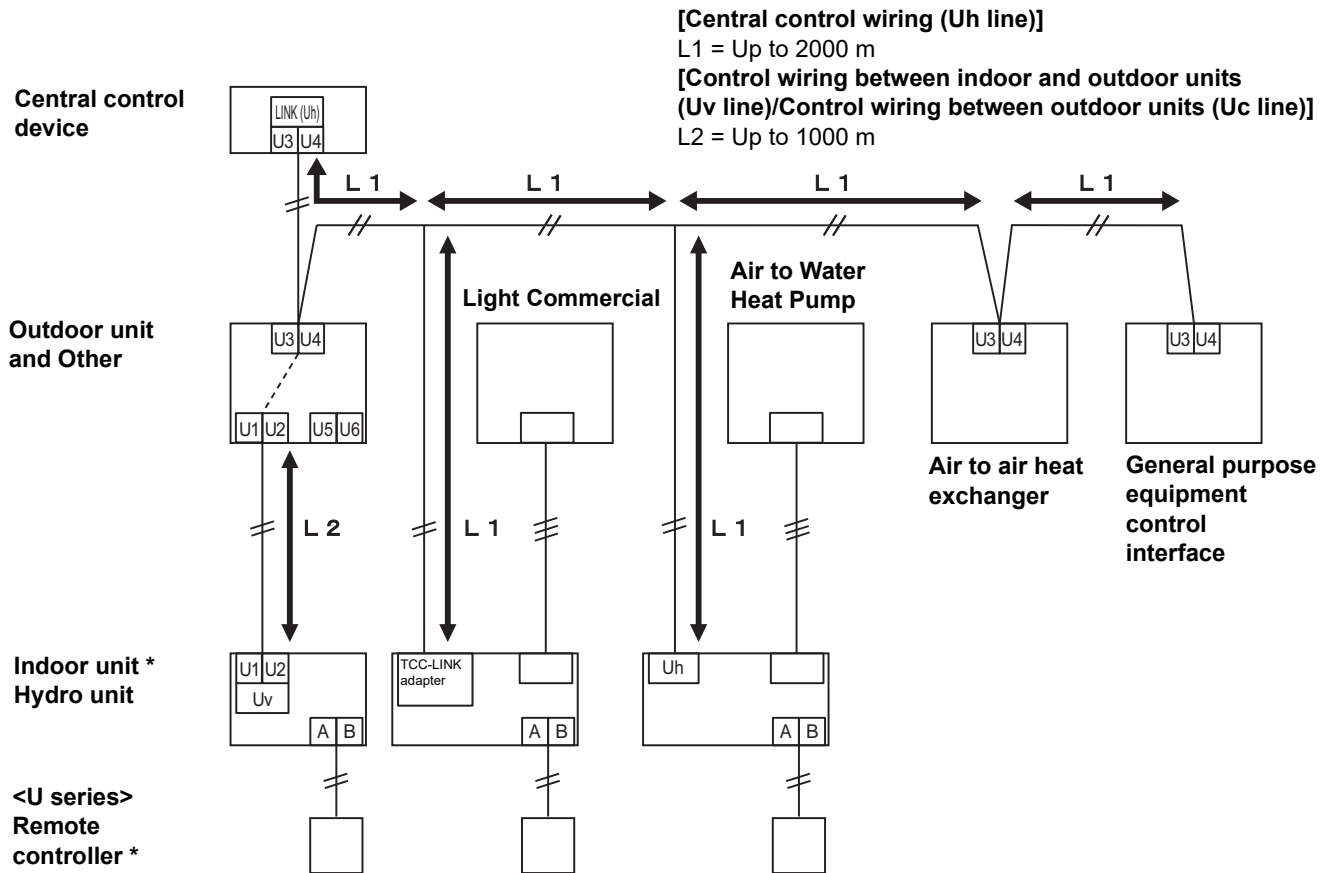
**[Central control wiring (Uh line)]**
L1 = Up to 2000 m
**[Control wiring between indoor and outdoor units (Uv line)/Control wiring between outdoor units (Uc line)]**
L2 = Up to 1000 m

**Central control device**

LINK (Uh)
U3 U4

L 1
L 1
L 1
L 1

**Outdoor unit and Other**

U3 U4
U1 U2 U5 U6

**Light Commercial**

**Air to Water Heat Pump**

U3 U4
**Air to air heat exchanger**

U3 U4
**General purpose equipment control interface**

L 2
L 1
L 1

**Indoor unit * Hydro unit**

U1 U2
Uv
A B

TCC-LINK adapter
A B

Uh
A B

**<U series> Remote controller ***